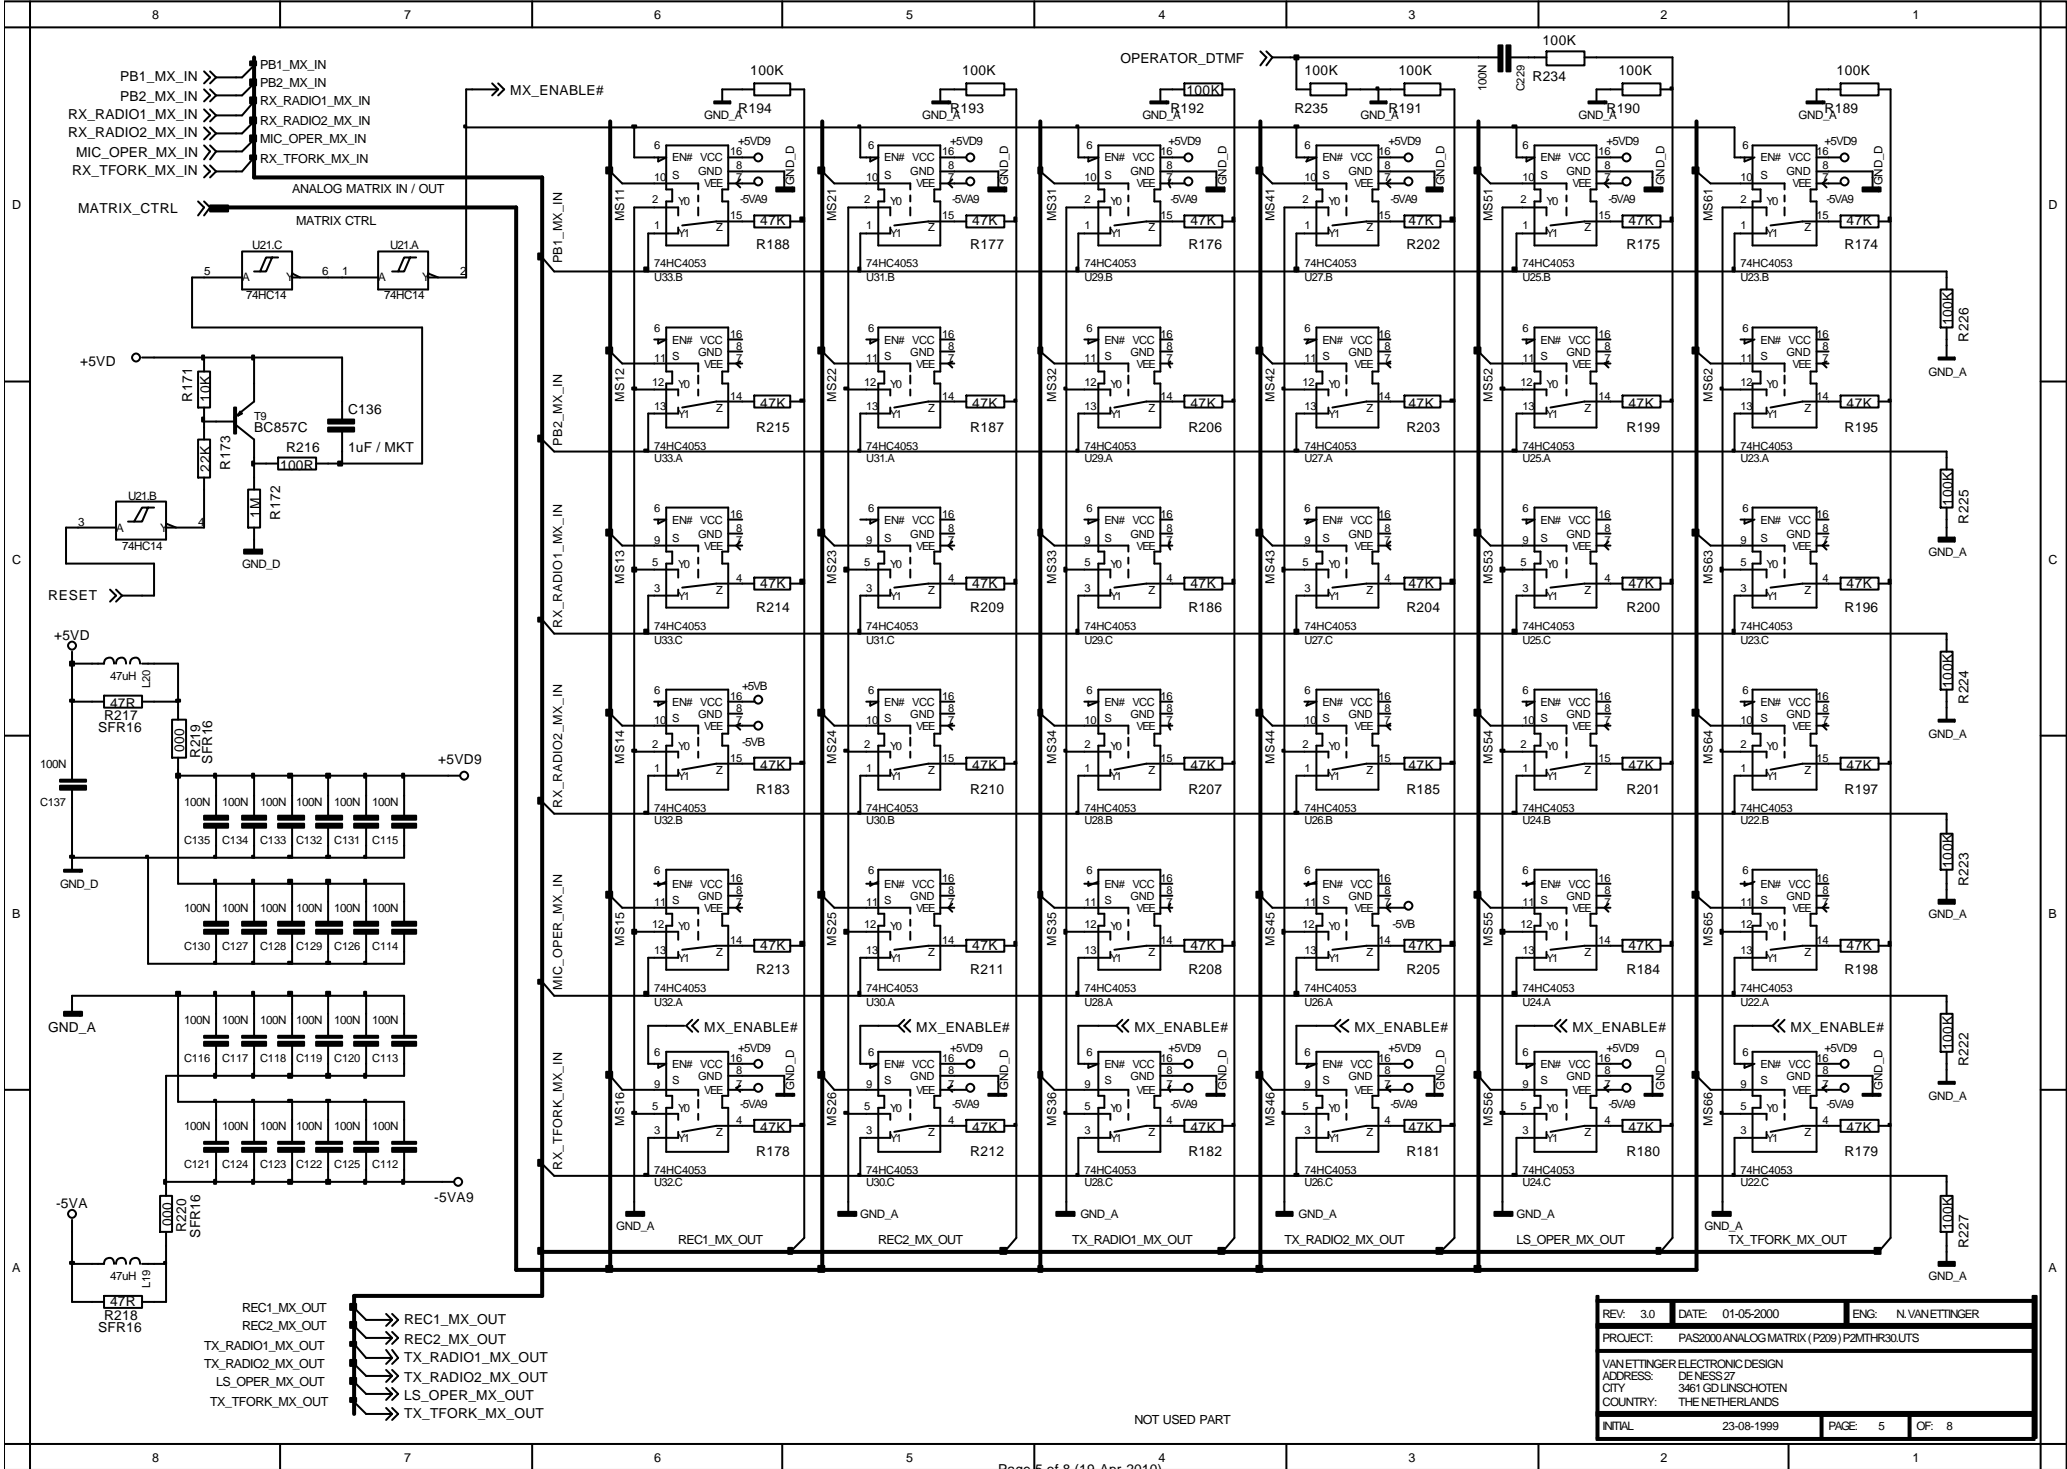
8 7 6 5 4 3 2 1

PB1_MX_IN
PB2_MX_IN
RX_RADIO1_MX_IN
RX_RADIO2_MX_IN
MIC_OPER_MX_IN
RX_TFORK_MX_IN

PB1_MX_IN
PB2_MX_IN
RX_RADIO1_MX_IN
RX_RADIO2_MX_IN
MIC_OPER_MX_IN
RX_TFORK_MX_IN

ANALOG MATRIX IN / OUT

MATRIX_CTRL
MATRIX CTRL

MX_ENABLE#

OPERATOR_DTMF

100K R194 GND_A
100K R193 GND_A
100K R192 GND_A
100K R235 100K R191 GND_A
100N C229 100K R234
100K R190 GND_A
100K R189 GND_A

U21.C 74HC14 5 6 1 U21.A 74HC14 2

+5VD R171 10K T9 BC857C C136 1uF / MKT R216 100R R173 22K R172 1M GND_D

U21.B 74HC14 3 4

RESET

+5VD 47uH L20 47R R217 SFR16 000 R219 SFR16 100N C137 GND_D +5VD9

100N 100N 100N 100N 100N 100N
C135 C134 C133 C132 C131 C115

100N 100N 100N 100N 100N 100N
C130 C127 C128 C129 C126 C114

GND_A

100N 100N 100N 100N 100N 100N
C116 C117 C118 C119 C120 C113

100N 100N 100N 100N 100N 100N
C121 C124 C123 C122 C125 C112

-5VA9

-5VA 000 R220 SFR16 47uH L19 47R R218 SFR16

PB1_MX_IN
PB2_MX_IN
RX_RADIO1_MX_IN
RX_RADIO2_MX_IN
MIC_OPER_MX_IN
RX_TFORK_MX_IN

MS11 EN# VCC S GND VEE Y0 Y1 Z +5VD9 -5VA9 GND_D 47K R188 74HC4053 U33.B
MS21 47K R177 74HC4053 U31.B
MS31 47K R176 74HC4053 U29.B
MS41 47K R202 74HC4053 U27.B
MS51 47K R175 74HC4053 U25.B
MS61 47K R174 74HC4053 U23.B

MS12 47K R215 74HC4053 U33.A
MS22 47K R187 74HC4053 U31.A
MS32 47K R206 74HC4053 U29.A
MS42 47K R203 74HC4053 U27.A
MS52 47K R199 74HC4053 U25.A
MS62 47K R195 74HC4053 U23.A

MS13 47K R214 74HC4053 U33.C
MS23 47K R209 74HC4053 U31.C
MS33 47K R186 74HC4053 U29.C
MS43 47K R204 74HC4053 U27.C
MS53 47K R200 74HC4053 U25.C
MS63 47K R196 74HC4053 U23.C

MS14 +5VB -5VB 47K R183 74HC4053 U32.B
MS24 47K R210 74HC4053 U30.B
MS34 47K R207 74HC4053 U28.B
MS44 47K R185 74HC4053 U26.B
MS54 47K R201 74HC4053 U24.B
MS64 47K R197 74HC4053 U22.B

MS15 47K R213 74HC4053 U32.A
MS25 47K R211 74HC4053 U30.A
MS35 47K R208 74HC4053 U28.A
MS45 -5VB 47K R205 74HC4053 U26.A
MS55 47K R184 74HC4053 U24.A
MS65 47K R198 74HC4053 U22.A

MX_ENABLE#
MS16 47K R178 74HC4053 U32.C
MS26 47K R212 74HC4053 U30.C
MS36 47K R182 74HC4053 U28.C
MS46 47K R181 74HC4053 U26.C
MS56 47K R180 74HC4053 U24.C
MS66 47K R179 74HC4053 U22.C

100K R226 GND_A
100K R225 GND_A
100K R224 GND_A
100K R223 GND_A
100K R222 GND_A
100K R227 GND_A

GND_A GND_A GND_A GND_A GND_A GND_A
REC1_MX_OUT REC2_MX_OUT TX_RADIO1_MX_OUT TX_RADIO2_MX_OUT LS_OPER_MX_OUT TX_TFORK_MX_OUT

REC1_MX_OUT
REC2_MX_OUT
TX_RADIO1_MX_OUT
TX_RADIO2_MX_OUT
LS_OPER_MX_OUT
TX_TFORK_MX_OUT

REC1_MX_OUT
REC2_MX_OUT
TX_RADIO1_MX_OUT
TX_RADIO2_MX_OUT
LS_OPER_MX_OUT
TX_TFORK_MX_OUT

NOT USED PART

| REV: 3.0 | DATE: 01-05-2000 | ENG: N. VAN ETTINGER |
|---|---|---|
| PROJECT: | PAS2000 ANALOG MATRIX ( P209) P2MTHR30.UTS | |
| VAN ETTINGER ELECTRONIC DESIGN ADDRESS: DE NESS 27 CITY 3461 GD LINSCHOTEN COUNTRY: THE NETHERLANDS | | |
| INITIAL 23-08-1999 | PAGE: 5 | OF: 8 |

D C B A

Page 5 of 8 (19-Apr-2010)